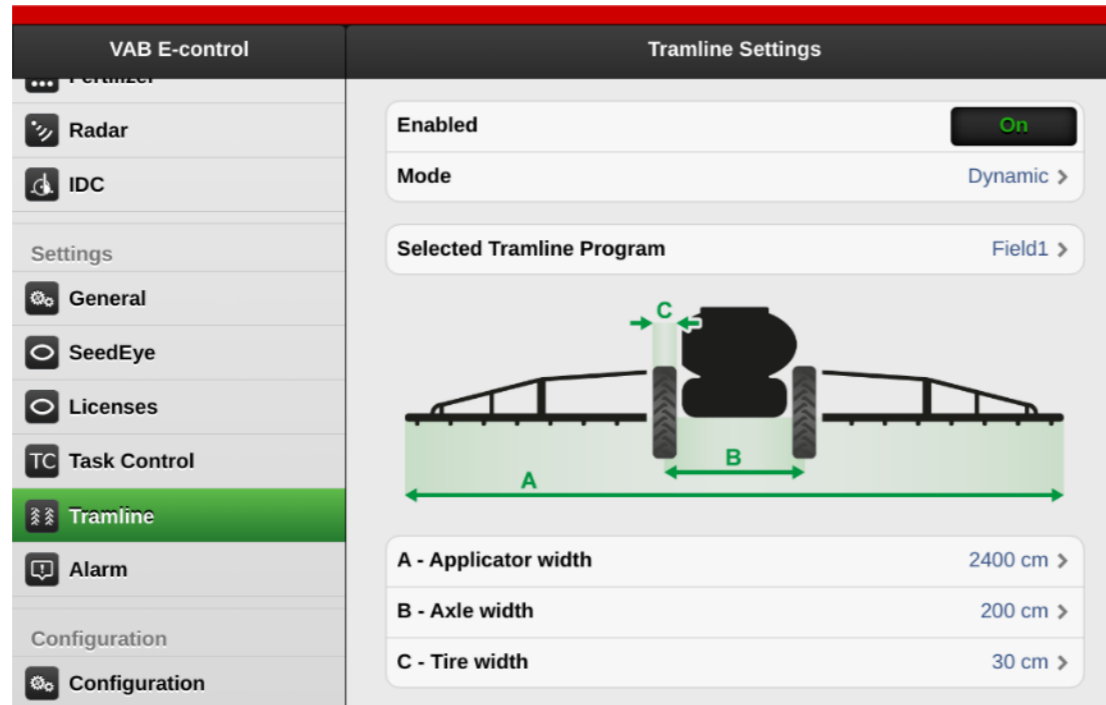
VAB E-control

Fertilizer

Radar

IDC

Settings

General

SeedEye

Licenses

TC Task Control

Tramline

Alarm

Configuration

Configuration

Tramline Settings

Enabled On

Mode Dynamic >

Selected Tramline Program Field1 >

C

B

A

A - Applicator width 2400 cm >

B - Axle width 200 cm >

C - Tire width 30 cm >